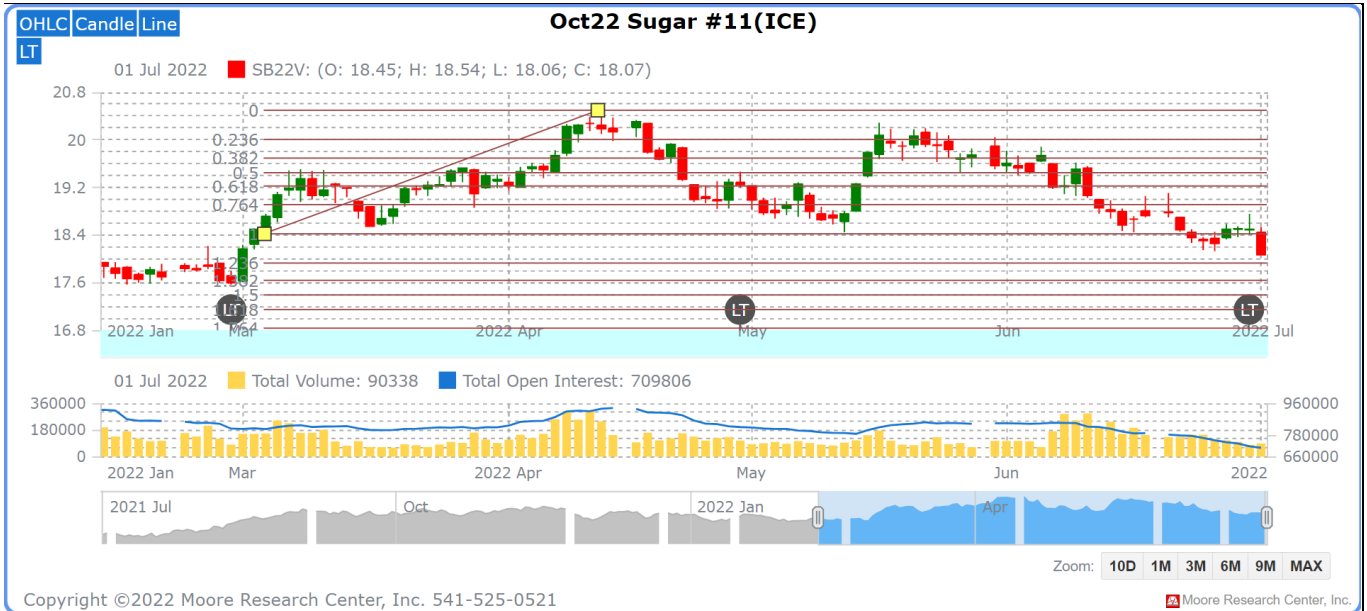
OHLC Candle Line LT

Oct22 Sugar #11(ICE)

01 Jul 2022 SB22V: (O: 18.45; H: 18.54; L: 18.06; C: 18.07)

20.8
20
19.2
18.4
17.6
16.8

0
0.236
0.382
0.5
0.618
0.764
1
1.236
1.382
1.5
1.618
1.764

LT LT LT

2022 Jan Mar 2022 Apr May Jun 2022 Jul

01 Jul 2022 Total Volume: 90338 Total Open Interest: 709806

360000
180000
0

960000
780000
660000

2022 Jan Mar 2022 Apr May Jun 2022

2021 Jul Oct 2022 Jan Apr

Zoom: 10D 1M 3M 6M 9M MAX

Copyright ©2022 Moore Research Center, Inc. 541-525-0521

Moore Research Center, Inc.